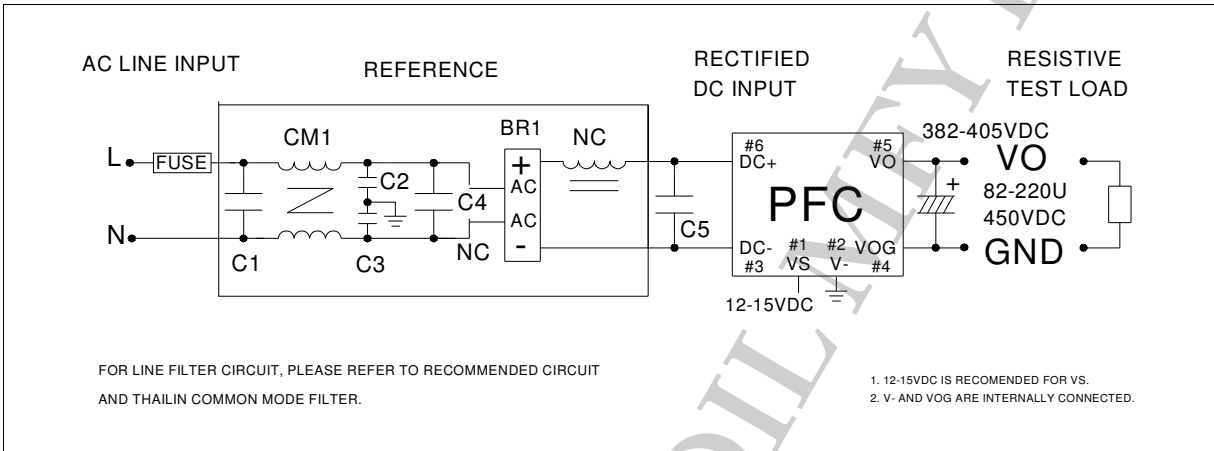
AC LINE INPUT

REFERENCE

RECTIFIED DC INPUT

RESISTIVE TEST LOAD

L
FUSE
N
CM1
C1
C2
C3
C4
NC
BR1
+
AC
AC
-
NC
C5

#6
DC+
#5
VO
PFC
DC-
#3
#1
VS
#2
V-
VOG
#4
12-15VDC

382-405VDC
VO
+
82-220U
450VDC
GND

FOR LINE FILTER CIRCUIT, PLEASE REFER TO RECOMMENDED CIRCUIT AND THAILIN COMMON MODE FILTER.

1. 12-15VDC IS RECOMENDED FOR VS.
2. V- AND VOG ARE INTERNALLY CONNECTED.